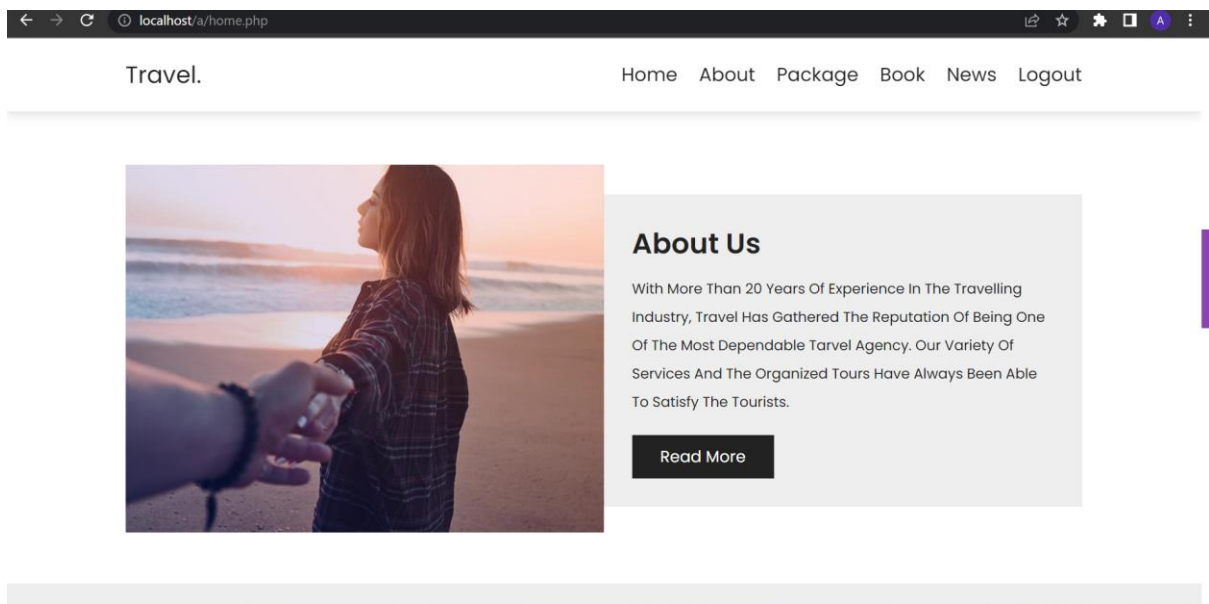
localhost/a/home.php

A

Travel.

Home About Package Book News Logout

About Us

With More Than 20 Years Of Experience In The Travelling Industry, Travel Has Gathered The Reputation Of Being One Of The Most Dependable Tarvel Agency. Our Variety Of Services And The Organized Tours Have Always Been Able To Satisfy The Tourists.

Read More